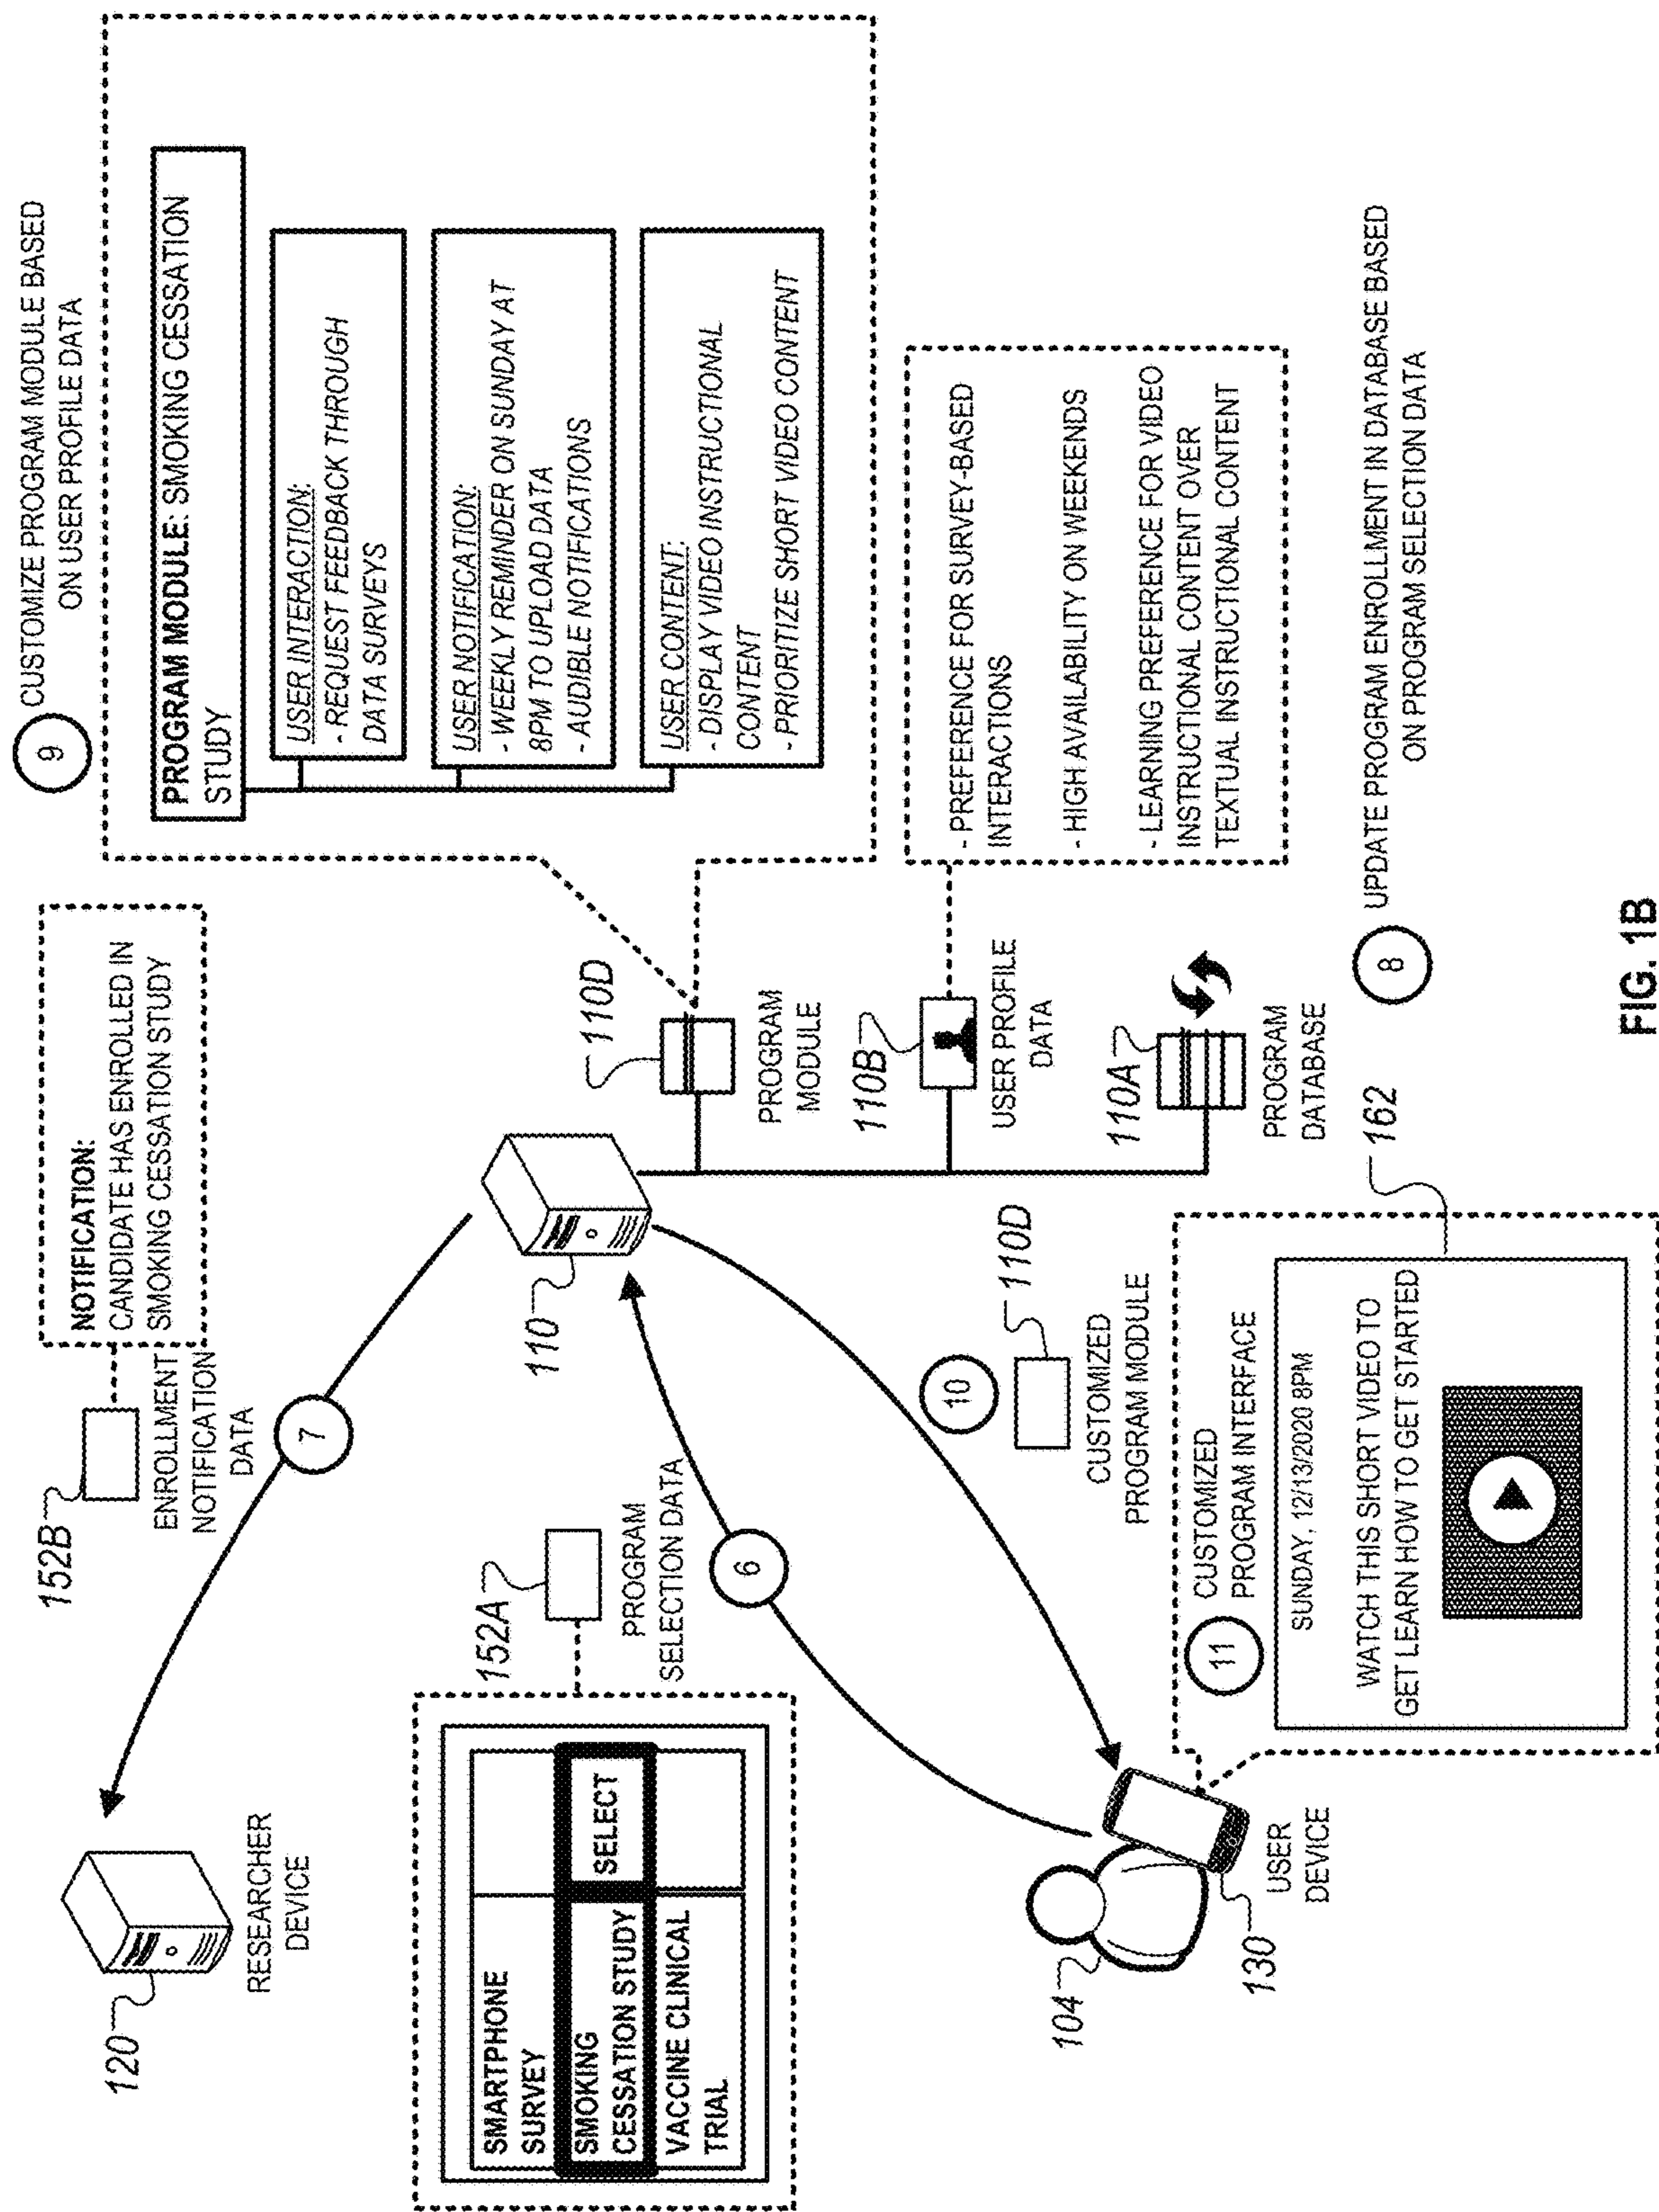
9 CUSTOMIZE PROGRAM MODULE BASED ON USER PROFILE DATA

PROGRAM MODULE: SMOKING CESSATION STUDY

USER INTERACTION:
- REQUEST FEEDBACK THROUGH DATA SURVEYS

USER NOTIFICATION:
- WEEKLY REMINDER ON SUNDAY AT 8PM TO UPLOAD DATA
- AUDIBLE NOTIFICATIONS

USER CONTENT:
- DISPLAY VIDEO INSTRUCTIONAL CONTENT
- PRIORITIZE SHORT VIDEO CONTENT

- PREFERENCE FOR SURVEY-BASED INTERACTIONS

- HIGH AVAILABILITY ON WEEKENDS

- LEARNING PREFERENCE FOR VIDEO INSTRUCTIONAL CONTENT OVER TEXTUAL INSTRUCTIONAL CONTENT

8 UPDATE PROGRAM ENROLLMENT IN DATABASE BASED ON PROGRAM SELECTION DATA

NOTIFICATION: CANDIDATE HAS ENROLLED IN SMOKING CESSATION STUDY

152B ENROLLMENT NOTIFICATION DATA

7

110

110D PROGRAM MODULE

110B USER PROFILE DATA

110A PROGRAM DATABASE

120 RESEARCHER DEVICE

152A PROGRAM SELECTION DATA

6

10

110D CUSTOMIZED PROGRAM MODULE

162

| SMARTPHONE SURVEY | |
|---|---|
| SMOKING CESSATION STUDY | SELECT |
| VACCINE CLINICAL TRIAL | |

11 CUSTOMIZED PROGRAM INTERFACE

SUNDAY, 12/13/2020 8PM

WATCH THIS SHORT VIDEO TO GET LEARN HOW TO GET STARTED

104

130 USER DEVICE

FIG. 1B